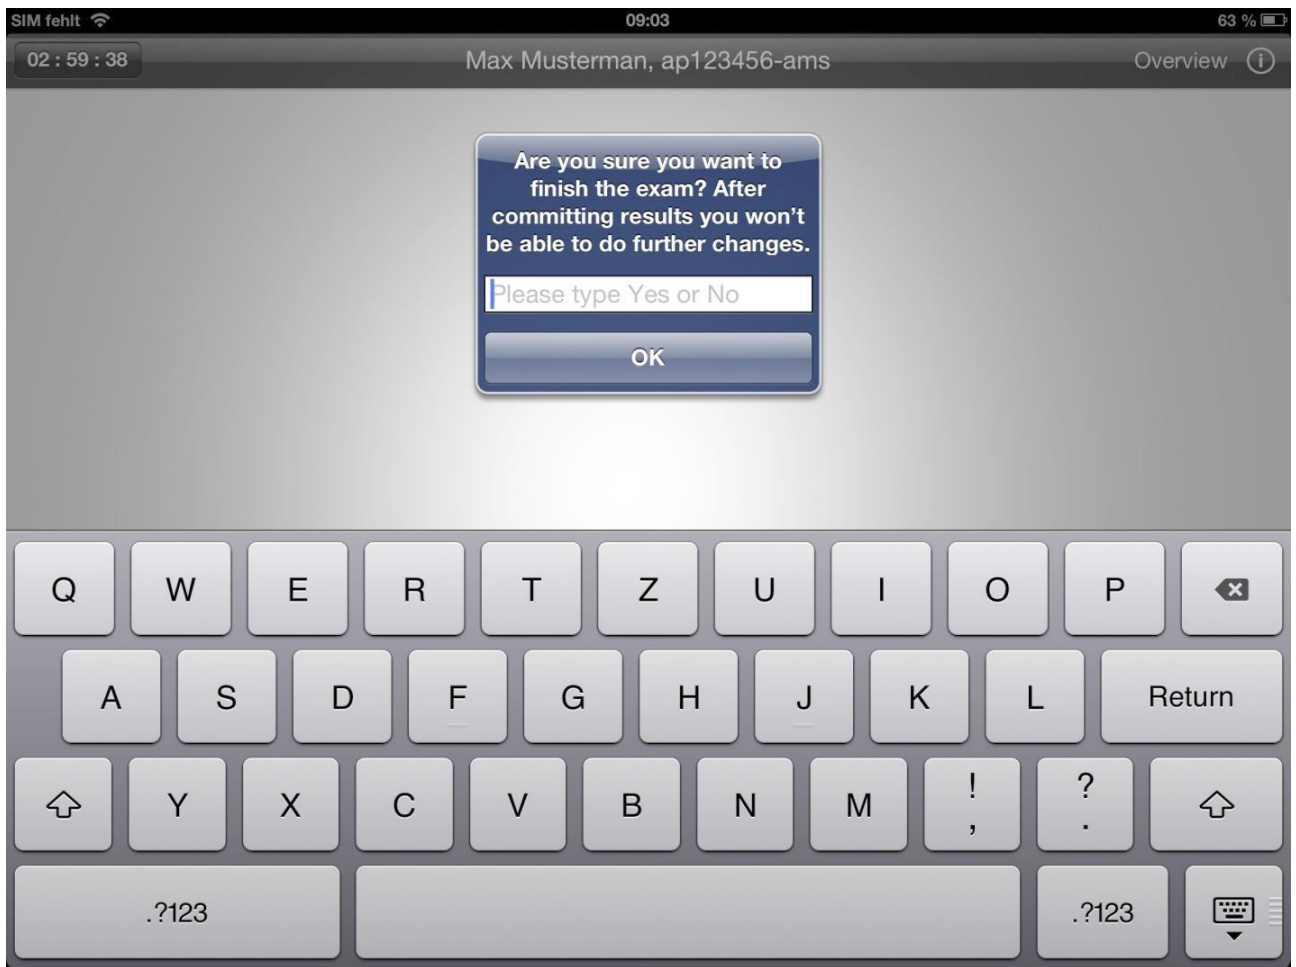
SIM fehlt 09:03 63 %

02 : 59 : 38 Max Musterman, ap123456-ams Overview

Are you sure you want to finish the exam? After committing results you won't be able to do further changes.

Please type Yes or No

OK

Q W E R T Z U I O P

A S D F G H J K L Return

Y X C V B N M ! , ? .

.?123 .?123